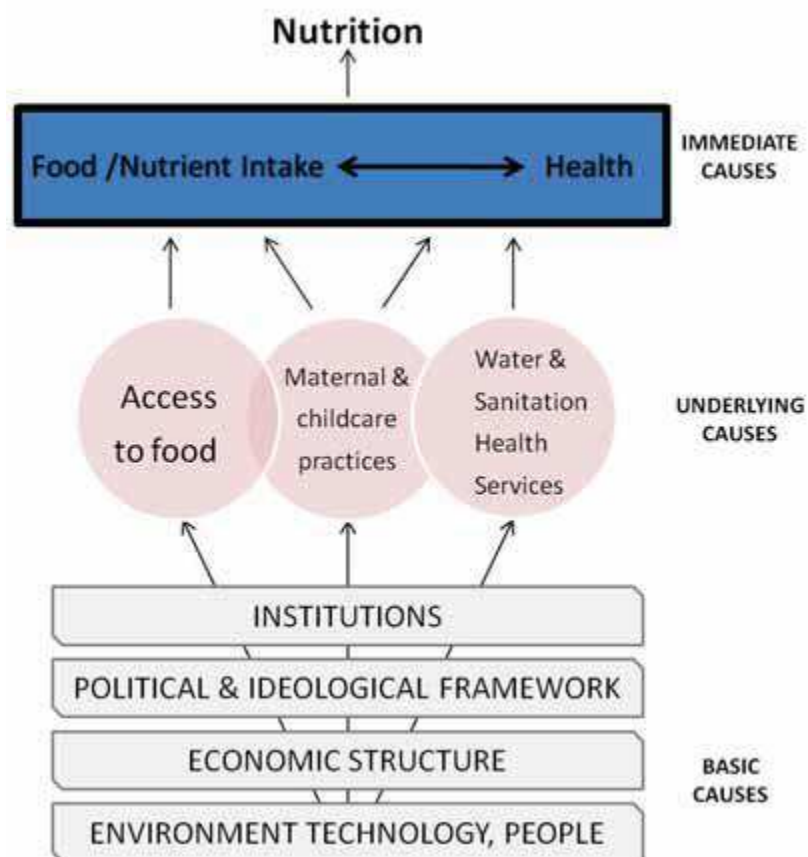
Nutrition

Food /Nutrient Intake

Health

IMMEDIATE CAUSES

Access to food

Maternal & childcare practices

Water & Sanitation Health Services

UNDERLYING CAUSES

INSTITUTIONS

POLITICAL & IDEOLOGICAL FRAMEWORK

ECONOMIC STRUCTURE

ENVIRONMENT TECHNOLOGY, PEOPLE

BASIC CAUSES